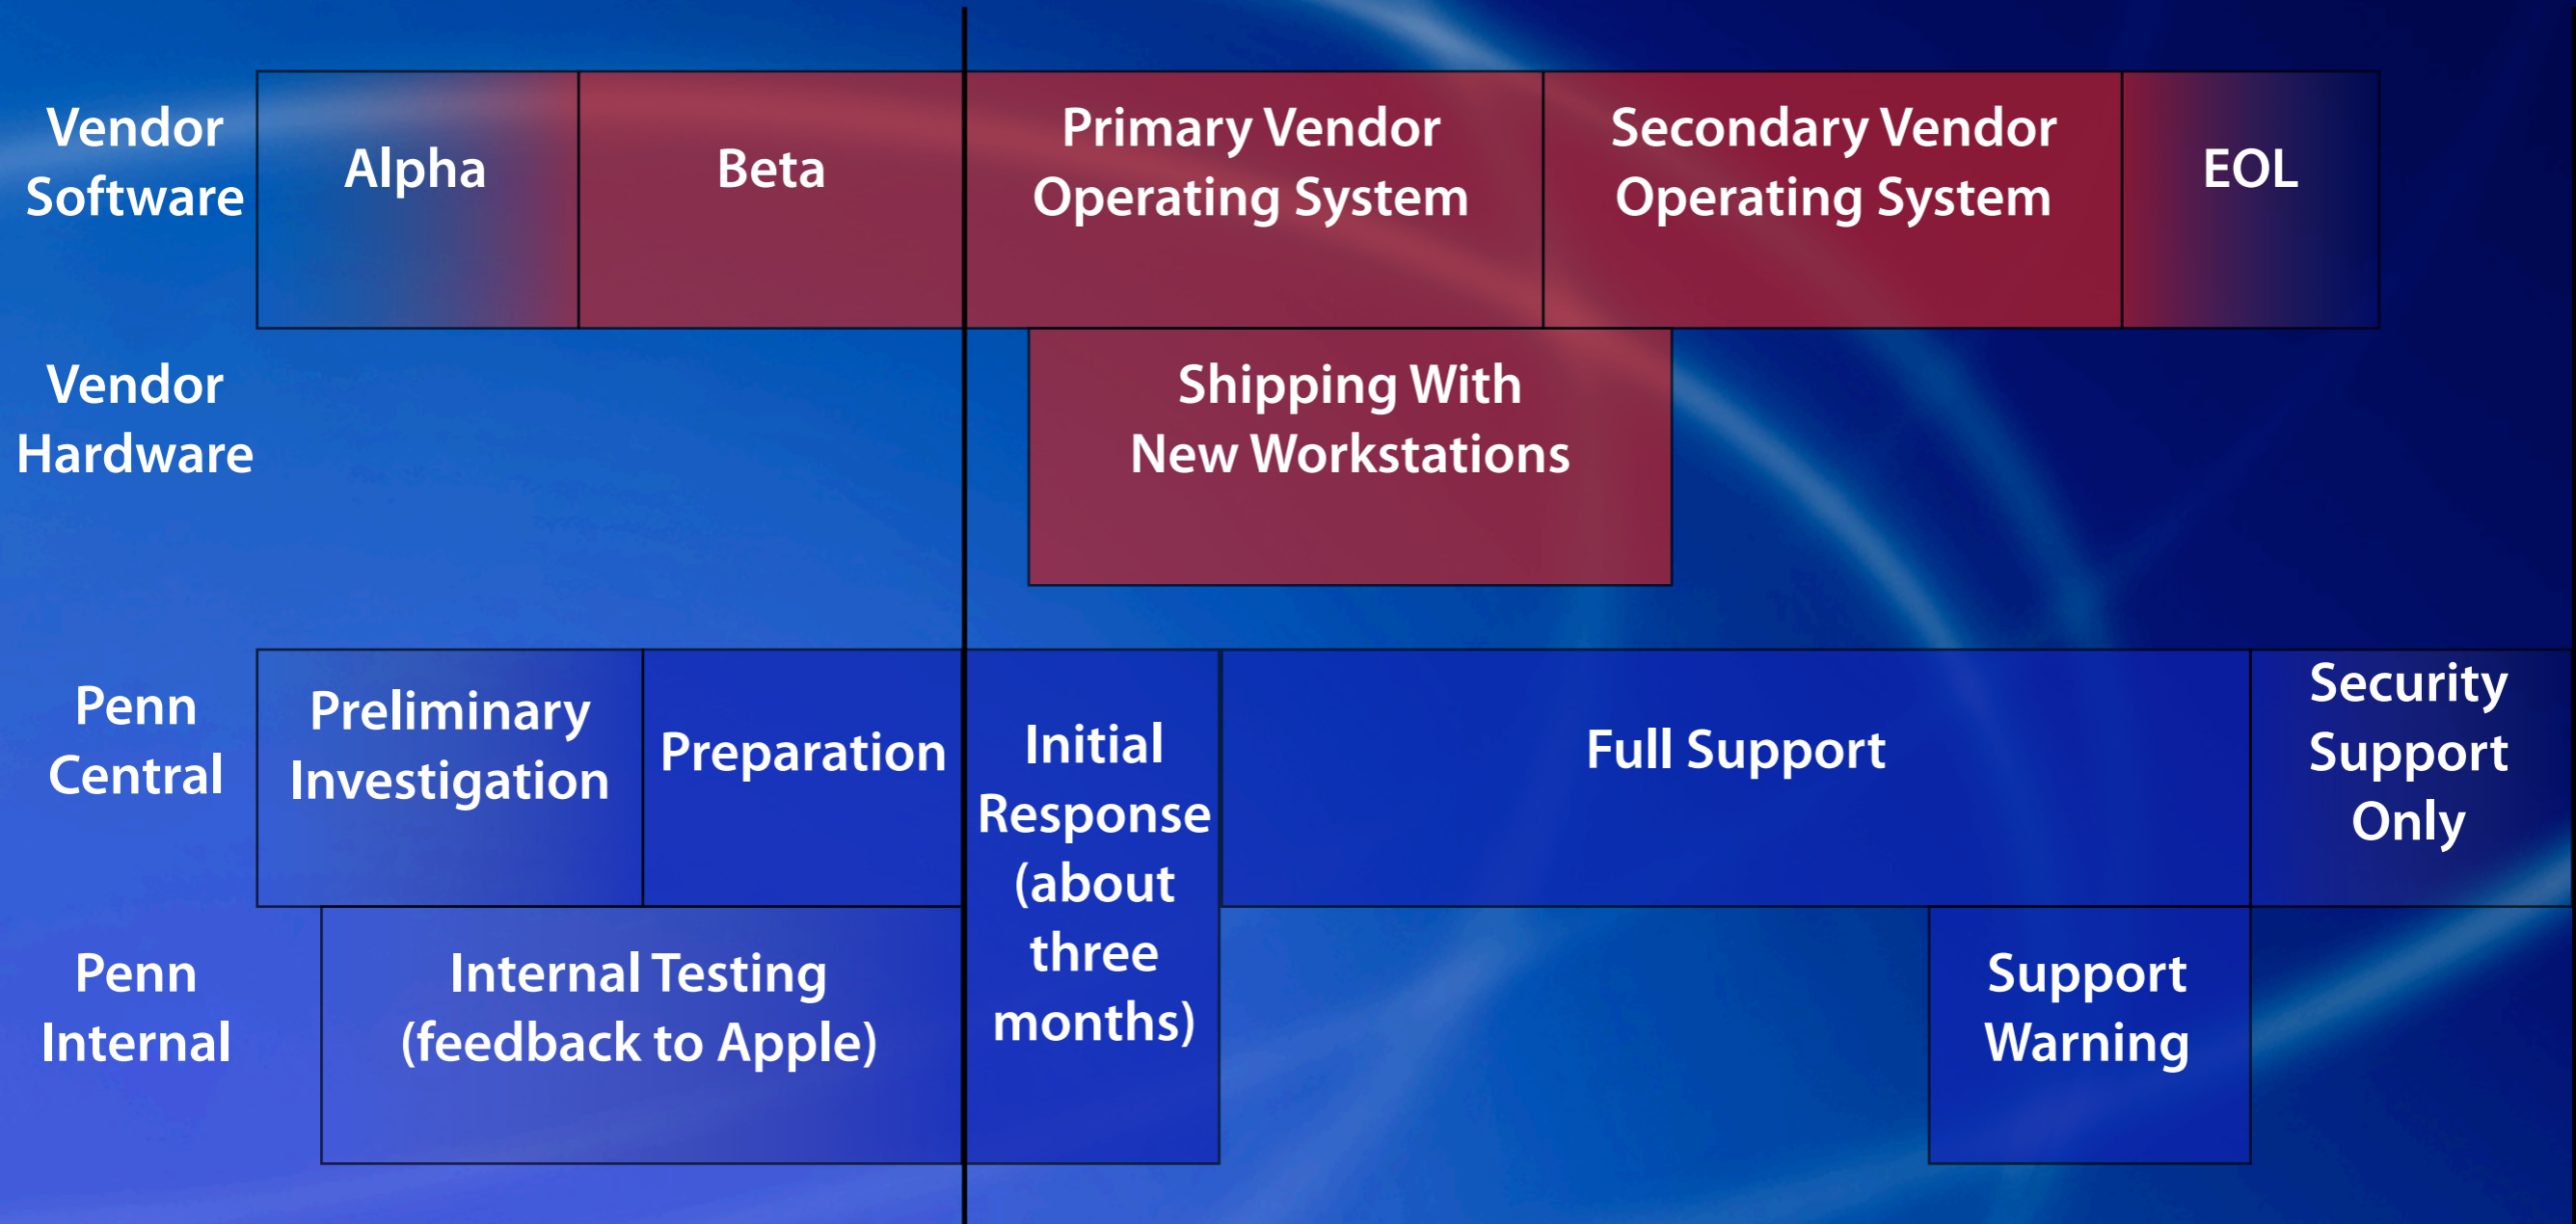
Vendor Software

Alpha

Beta

Primary Vendor Operating System

Secondary Vendor Operating System

EOL

Vendor Hardware

Shipping With New Workstations

Penn Central

Preliminary Investigation

Preparation

Initial Response (about three months)

Full Support

Security Support Only

Penn Internal

Internal Testing (feedback to Apple)

Support Warning